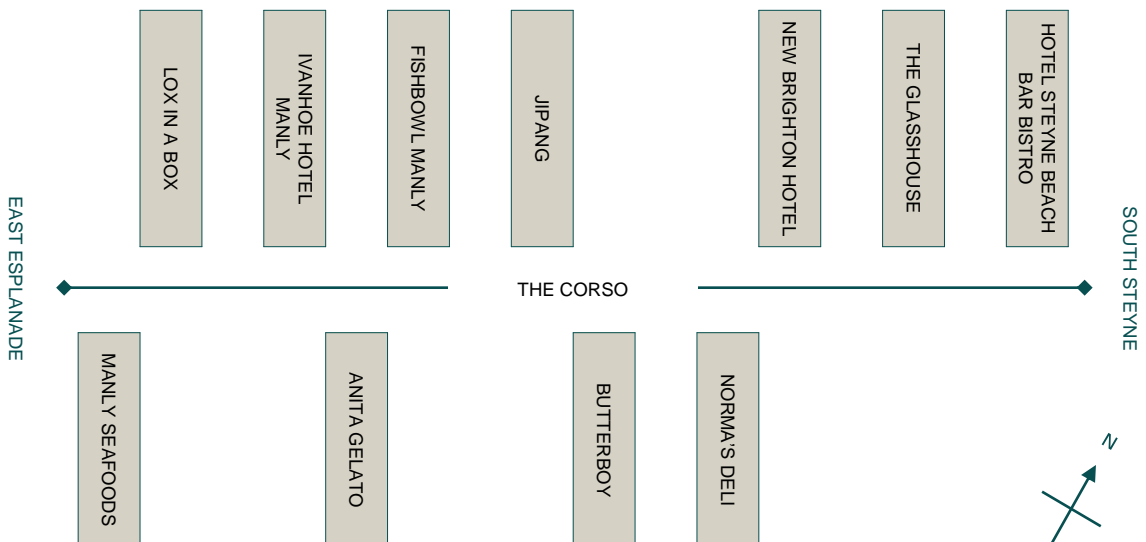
EAST ESPLANADE

LOX IN A BOX

IVANHOE HOTEL MANLY

FISHBOWL MANLY

JIPANG

NEW BRIGHTON HOTEL

THE GLASSHOUSE

HOTEL STEYNE BEACH BAR BISTRO

SOUTH STEYNE

THE CORSO

MANLY SEAFOODS

ANITA GELATO

BUTTERBOY

NORMA'S DELI

N